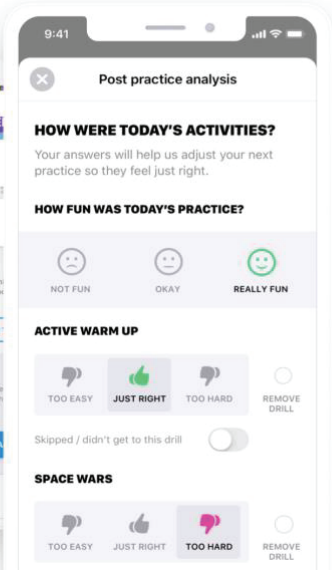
9:41

Post practice analysis

HOW WERE TODAY'S ACTIVITIES?

Your answers will help us adjust your next practice so they feel just right.

HOW FUN WAS TODAY'S PRACTICE?

NOT FUN

OKAY

REALLY FUN

ACTIVE WARM UP

TOO EASY

JUST RIGHT

TOO HARD

REMOVE DRILL

Skipped / didn't get to this drill

SPACE WARS

TOO EASY

JUST RIGHT

TOO HARD

REMOVE DRILL